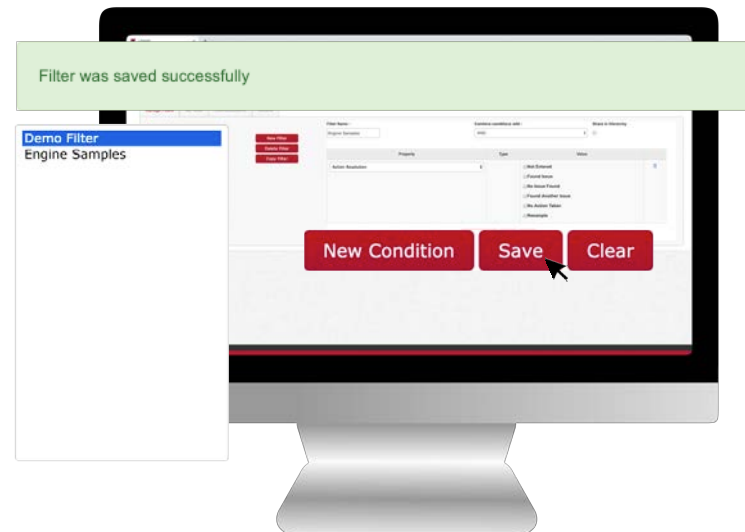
Filter was saved successfully

Demo Filter
Engine Samples

New Filter
Delete Filter
Copy Filter

Filter Name :
Engine Samples

Combine conditions with :
AND

Show in Hierarchy

| Property | Type | Value |
|---|---|---|
| Action Resolution | | Not Entered<br>Found Issue<br>No Issue Found<br>Found Another Issue<br>No Action Taken<br>Resample |

New Condition
Save
Clear